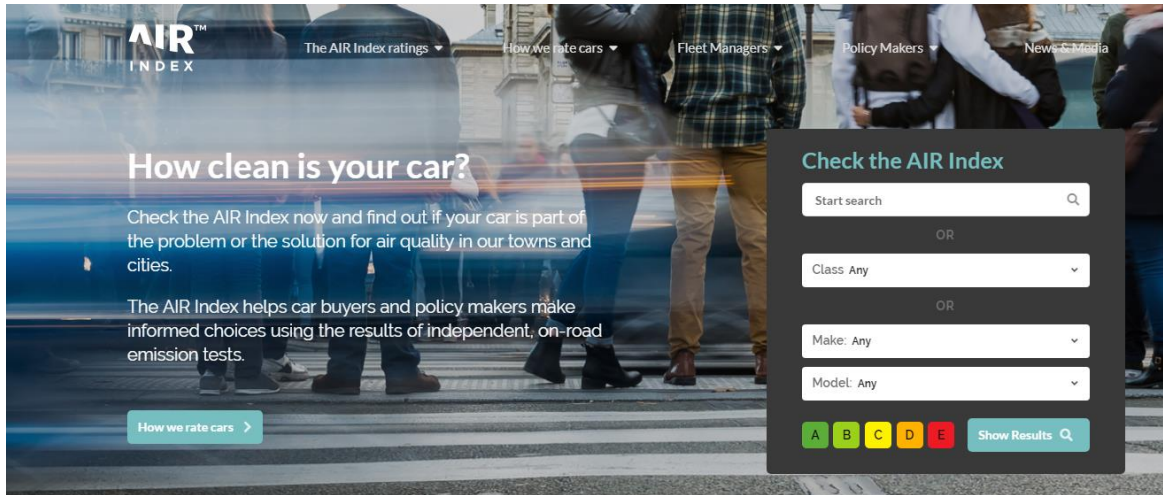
AIR™ INDEX

The AIR Index ratings ▾ How we rate cars ▾ Fleet Managers ▾ Policy Makers ▾ News & Media

How clean is your car?

Check the AIR Index now and find out if your car is part of the problem or the solution for air quality in our towns and cities.

The AIR Index helps car buyers and policy makers make informed choices using the results of independent, on-road emission tests.

How we rate cars >

Check the AIR Index

Start search

OR

Class Any

OR

Make: Any

Model: Any

A B C D E

Show Results